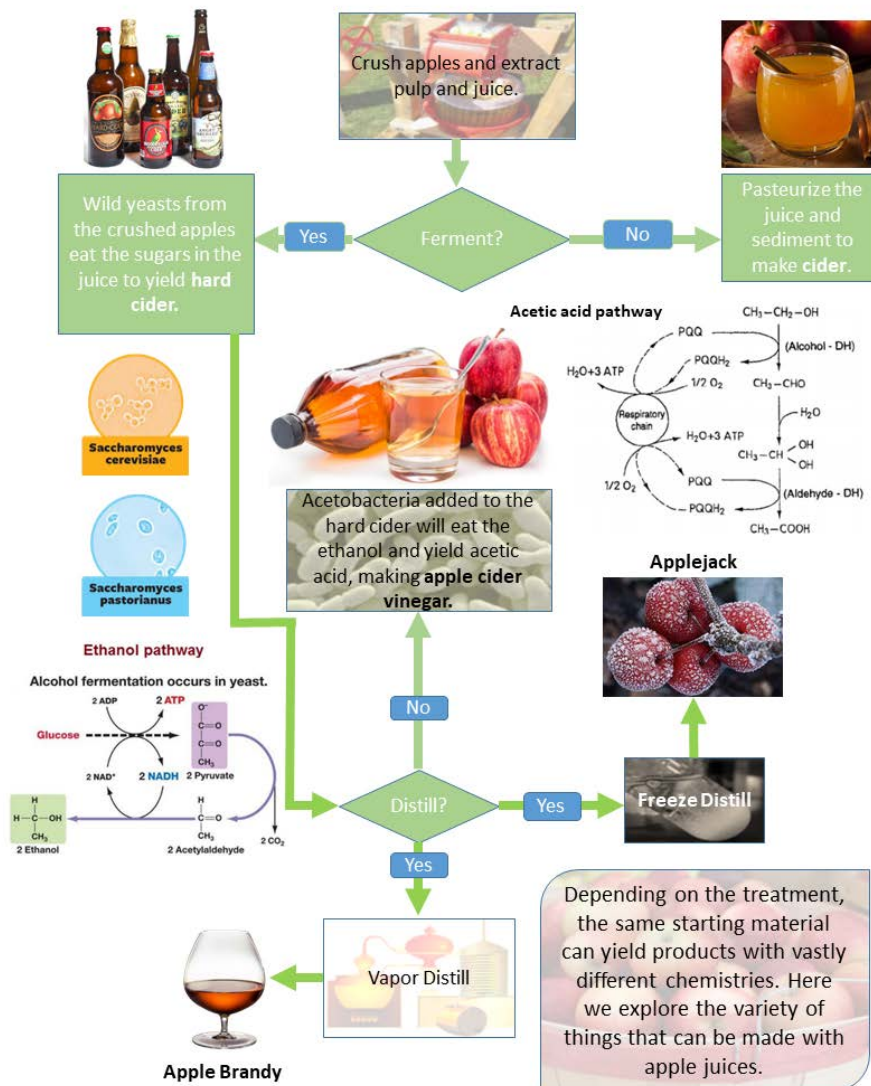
Crush apples and extract pulp and juice.

Ferment?

Yes

No

Wild yeasts from the crushed apples eat the sugars in the juice to yield **hard cider.**

Pasteurize the juice and sediment to make **cider.**

Acetic acid pathway

$CH_3-CH_2-OH$

PQQ

$PQQH_2$

(Alcohol - DH)

$H_2O+3$ ATP

1/2 $O_2$

$CH_3-CHO$

Respiratory chain

$H_2O$

$H_2O+3$ ATP

$CH_3-CH$ OH OH

1/2 $O_2$

PQQ

(Aldehyde - DH)

$PQQH_2$

$CH_3-COOH$

Saccharomyces cerevisiae

Saccharomyces pastorianus

Acetobacteria added to the hard cider will eat the ethanol and yield acetic acid, making **apple cider vinegar.**

Applejack

Ethanol pathway

Alcohol fermentation occurs in yeast.

2 ADP

2 ATP

Glucose

2 NAD⁺

2 NADH

2 Pyruvate

2 Ethanol

2 Acetylaldehyde

2 $CO_2$

No

Distill?

Yes

Freeze Distill

Yes

Vapor Distill

Apple Brandy

Depending on the treatment, the same starting material can yield products with vastly different chemistries. Here we explore the variety of things that can be made with apple juices.